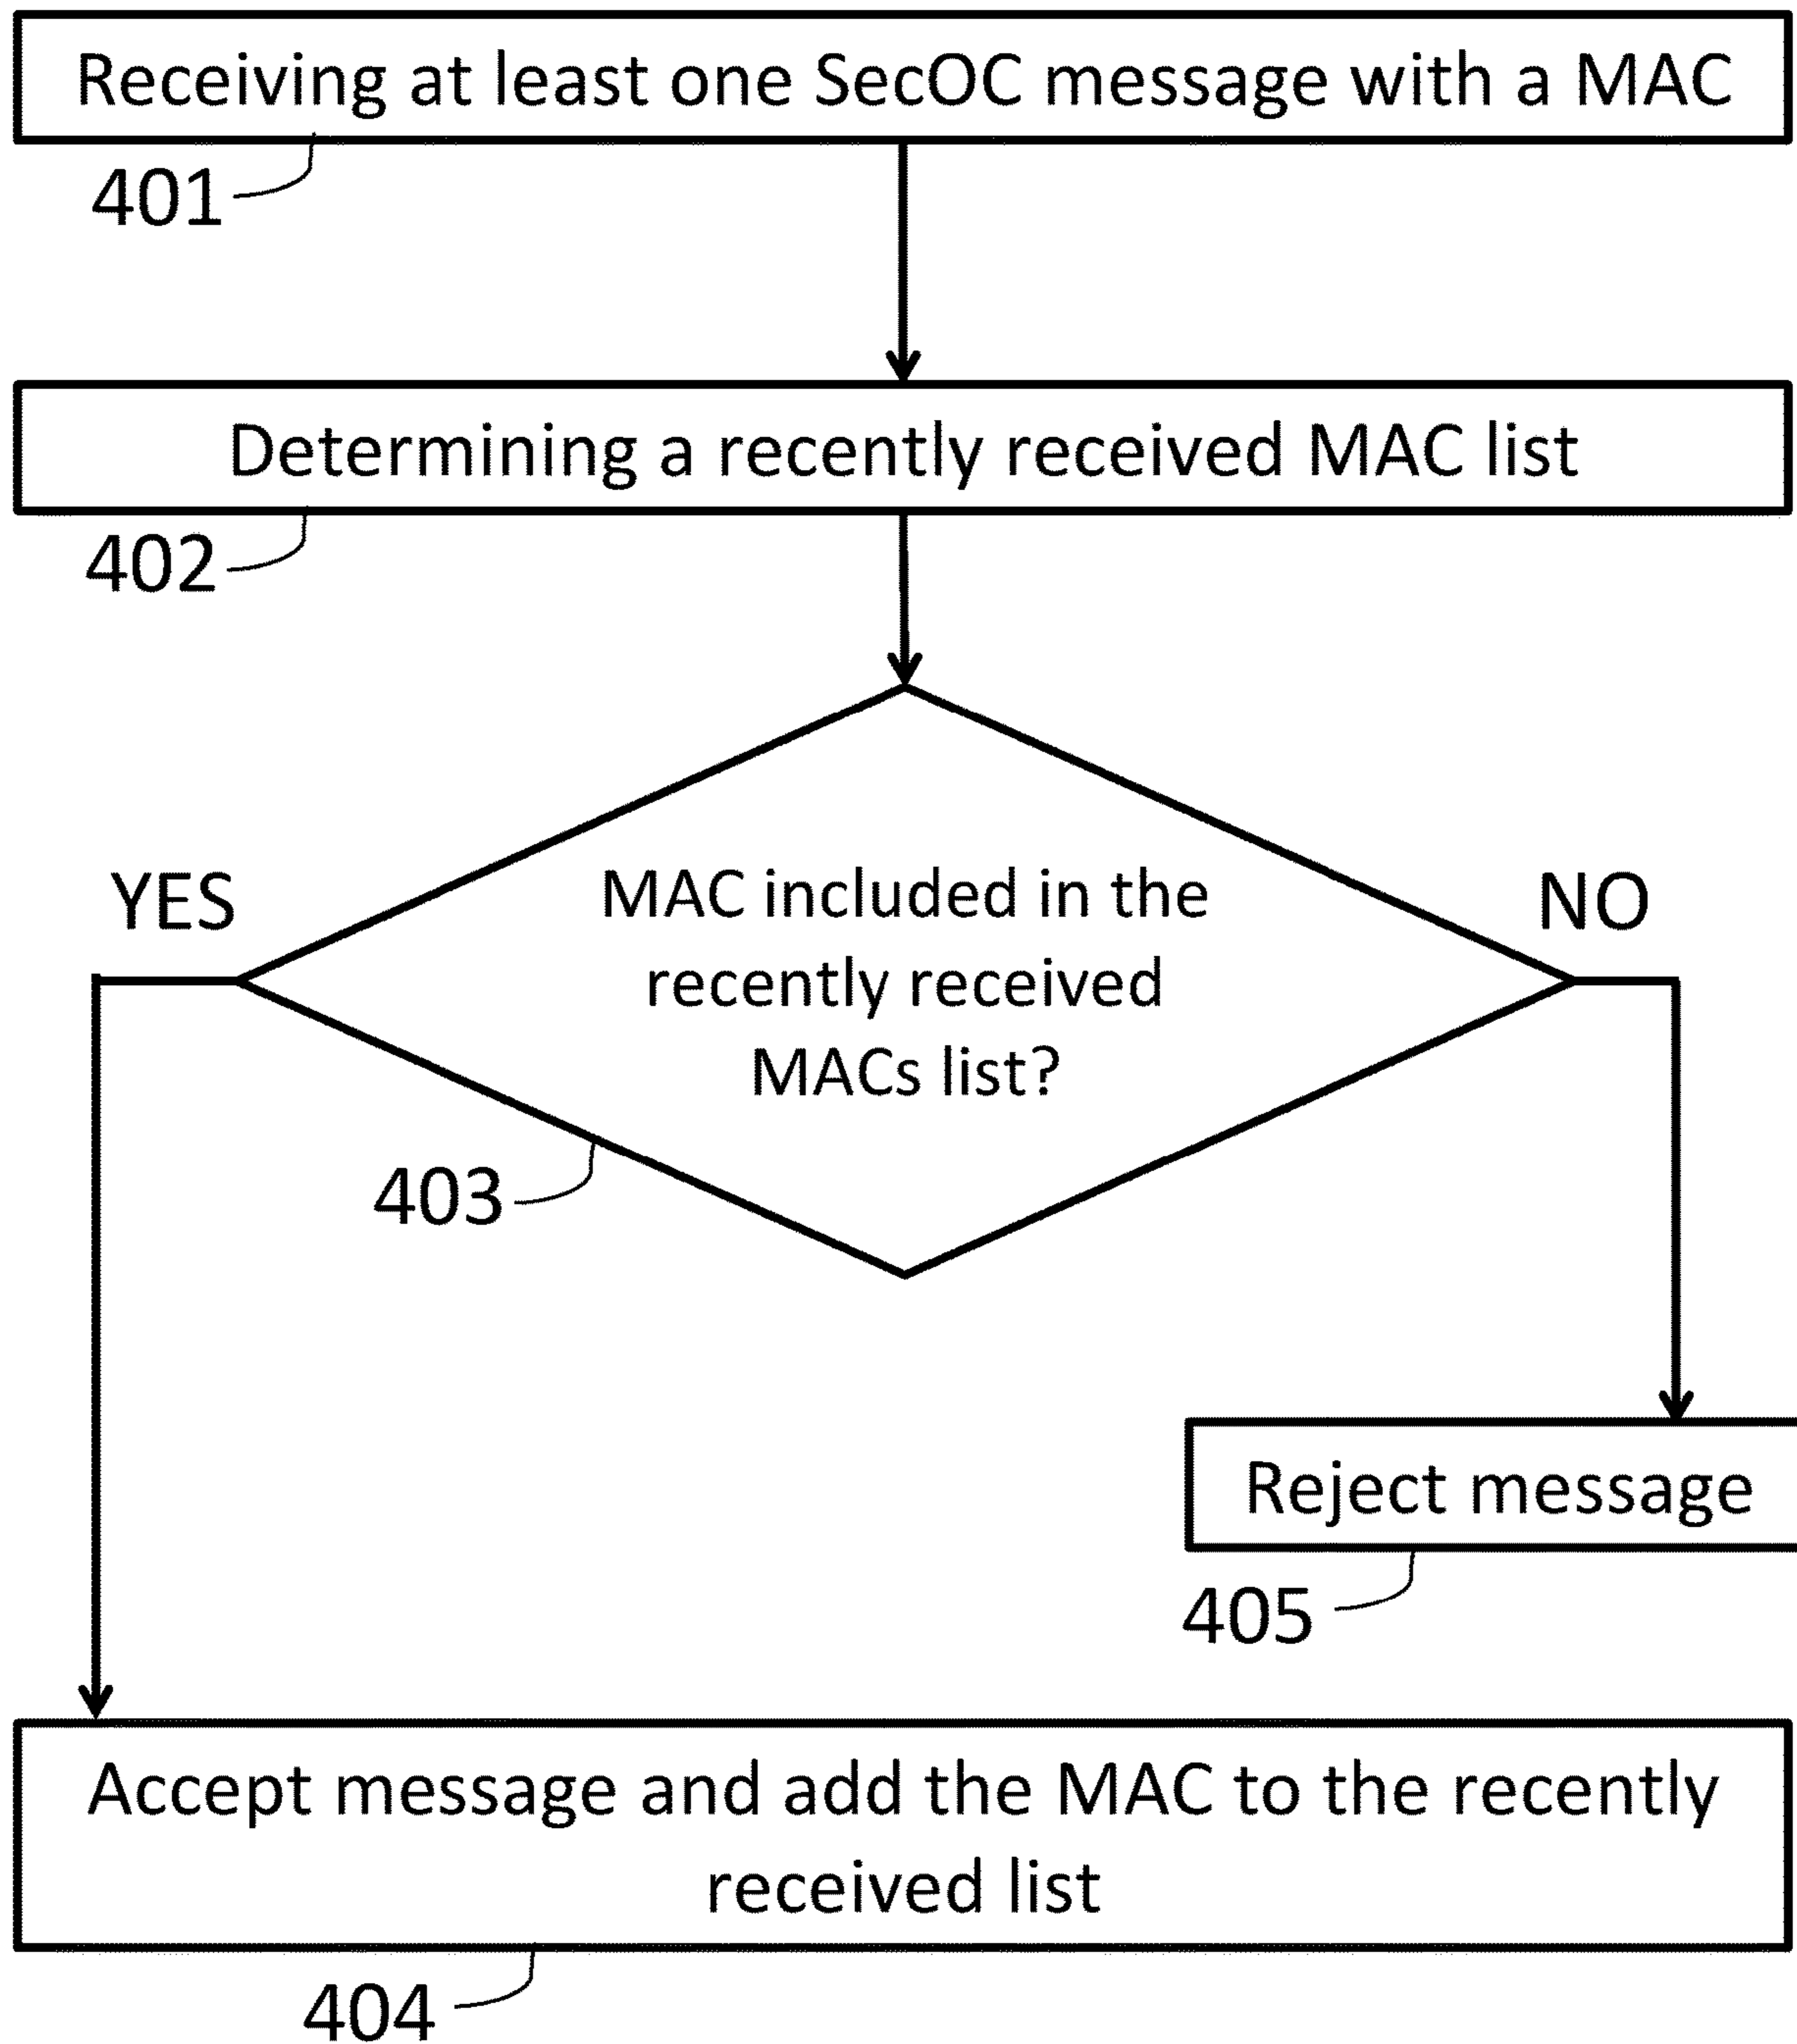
Receiving at least one SecOC message with a MAC

401

Determining a recently received MAC list

402

YES

MAC included in the recently received MACs list?

NO

403

Reject message

405

Accept message and add the MAC to the recently received list

404